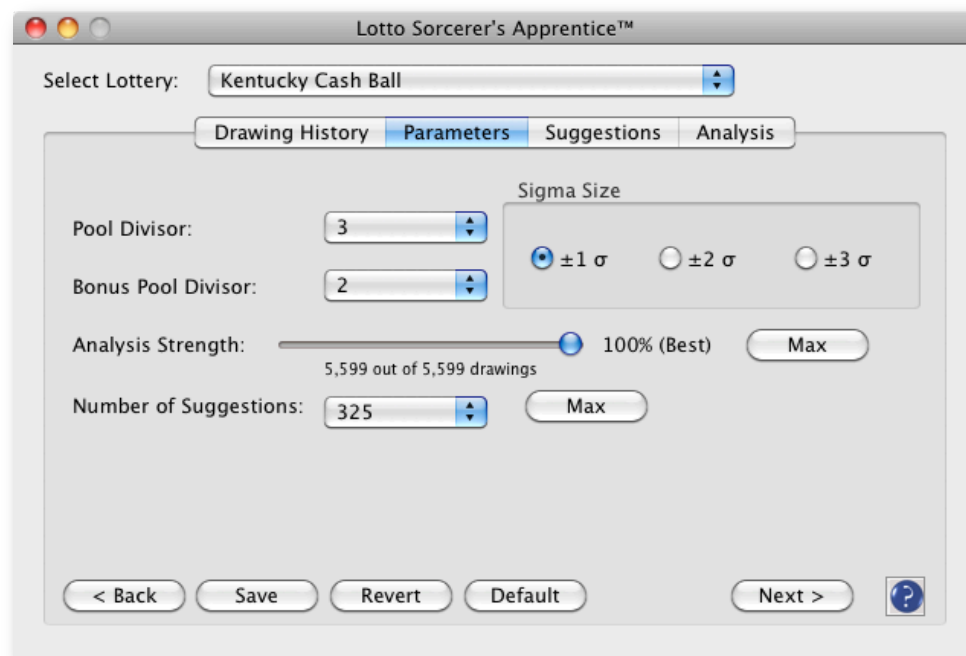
Lotto Sorcerer's Apprentice™

Select Lottery: Kentucky Cash Ball

Drawing History | Parameters | Suggestions | Analysis

Sigma Size

Pool Divisor: 3

$\pm1\ \sigma$   $\pm2\ \sigma$   $\pm3\ \sigma$

Bonus Pool Divisor: 2

Analysis Strength: 100% (Best) Max

5,599 out of 5,599 drawings

Number of Suggestions: 325 Max

< Back   Save   Revert   Default   Next >   ?